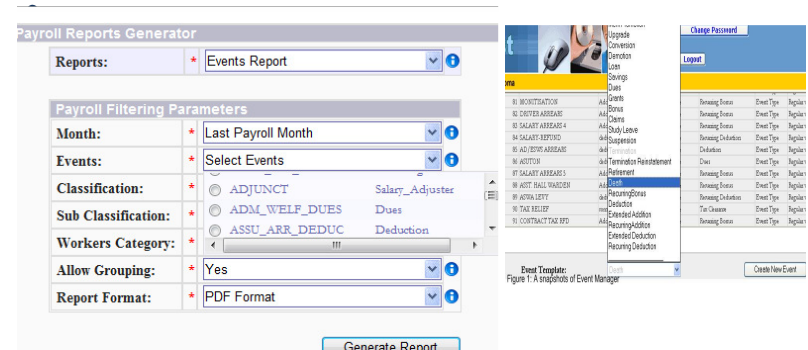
Payroll Reports Generator

| Reports: | * | Events Report |
|---|---|---|

Payroll Filtering Parameters

| Month: | * | Last Payroll Month |
|---|---|---|
| Events: | * | Select Events |
| Classification: | * | ADJUNCT Salary_Adjuster |
| Sub Classification: | * | ADM_WELF_DUES Dues |
| Workers Category: | * | ASSU_ARR_DEDUC Deduction |
| Allow Grouping: | * | Yes |
| Report Format: | * | PDF Format |

Generate Report

Change Password

Logout

Upgrade
Conversion
Demotion
Loan
Savings
Dues
Grants
Bonus
Claims
Study Leave
Suspension
Termination
Termination Reinstatement
Retirement
Death
RecurringBonus
Deduction
Extended Addition
RecurringAddition
Extended Deduction
Recurring Deduction

| 81 MONITISATION | | Recurring Bonus | Event Type | Regular |
|---|---|---|---|---|
| 82 DRIVER ARREARS | | Recurring Bonus | Event Type | Regular |
| 83 SALARY ARREARS 4 | | Recurring Bonus | Event Type | Regular |
| 84 SALARY REFUND | | Recurring Deduction | Event Type | Regular |
| 85 AD/ESWS ARREARS | | Deduction | Event Type | Regular |
| 86 ASUTON | | Dues | Event Type | Regular |
| 87 SALARY ARREARS 5 | | Recurring Bonus | Event Type | Regular |
| 88 ASST. HALL WARDEN | | Recurring Bonus | Event Type | Regular |
| 89 ASUSA LEVY | | Recurring Deduction | Event Type | Regular |
| 90 TAX RELIEF | | Tax Cleanance | Event Type | Regular |
| 91 CONTRACT TAX RFD | | Recurring Bonus | Event Type | Regular |

Event Template: Death

Create New Event

Figure 1: A snapshots of Event Manager